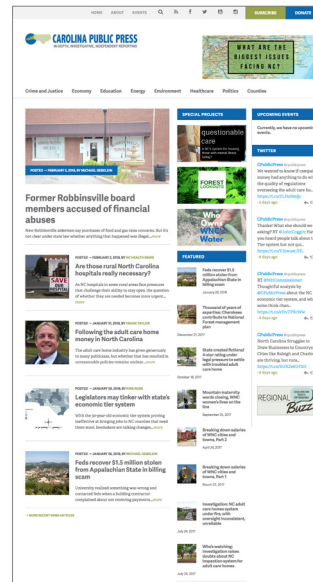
HOME ABOUT EVENTS SUBSCRIBE DONATE

CAROLINA PUBLIC PRESS
IN-DEPTH, INVESTIGATIVE, INDEPENDENT REPORTING

WHAT ARE THE BIGGEST ISSUES FACING NC?

Crime and Justice Economy Education Energy Environment Healthcare Politics Counties

POSTED — FEBRUARY 6, 2018 BY MICHAEL GERLACH

Former Robbinsville board members accused of financial abuses

New Robbinsville aldermen say purchases of food and gas raise concerns. But it's not clear under state law whether anything that happened was illegal...more

POSTED — FEBRUARY 5, 2018 BY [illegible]

Are those rural North Carolina hospitals really necessary?

As NC hospitals in some rural areas face pressures that challenge their ability to stay open, the question of whether they are needed becomes more urgent...more

POSTED — JANUARY 31, 2018 BY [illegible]

Following the adult care home money in North Carolina

The adult care home industry has grown generously to many politicians, but whether that has resulted in unreasonable policies remains unclear...more

POSTED — JANUARY 29, 2018 BY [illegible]

Legislators may tinker with state's economic tier system

With the 30-year-old economic tier system proving ineffective at bringing jobs to NC counties that need them most, lawmakers are taking changes...more

POSTED — JANUARY 26, 2018 BY MICHAEL GERLACH

Feds recover $1.5 million stolen from Appalachian State in billing scam

University realized something was wrong and contacted feds when a building contractor complained about not receiving payments...more

MORE RECENT NEWS ARTICLES

SPECIAL PROJECTS

questionable care

FOREST

WHO Will Water

FEATURED

Feds recover $1.5 million stolen from Appalachian State in billing scam
January 26, 2018

Thousand of years of expertise: Cherokees contribute to National Forest management plan
December 27, 2017

State created National 4-star rating under legal pressure to settle with troubled adult care home
October 18, 2017

Mountain maternity wards closing, WNC women's lives on the line
September 19, 2017

Breaking down salaries of WNC cities and towns, Part 2
April 26, 2017

Breaking down salaries of WNC cities and towns, Part 1
March 22, 2017

Investigation: NC adult care homes system under fire, with oversight inconsistent, unreliable
July 26, 2017

Who's watching: Investigation raises doubts about NC inspection system for adult care homes
July 26, 2017

UPCOMING EVENTS

Currently, we have no upcoming events.

TWITTER

REGIONAL Buzz